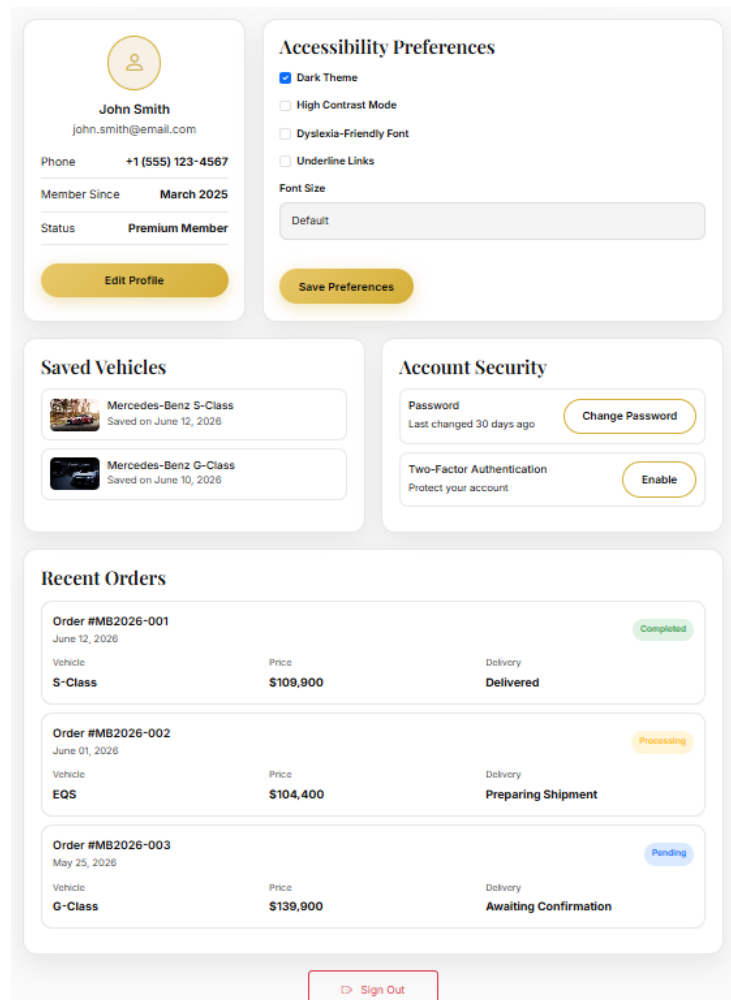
John Smith
john.smith@email.com

| Phone | +1 (555) 123-4567 |
|---|---|
| Member Since | March 2025 |
| Status | Premium Member |

Edit Profile

Accessibility Preferences

Dark Theme
High Contrast Mode
Dyslexia-Friendly Font
Underline Links

Font Size
Default

Save Preferences

Saved Vehicles

Mercedes-Benz S-Class
Saved on June 12, 2026

Mercedes-Benz G-Class
Saved on June 10, 2026

Account Security

Password
Last changed 30 days ago
Change Password

Two-Factor Authentication
Protect your account
Enable

Recent Orders

Order #MB2026-001
June 12, 2026
Completed
Vehicle
S-Class
Price
$109,900
Delivery
Delivered

Order #MB2026-002
June 01, 2026
Processing
Vehicle
EQS
Price
$104,400
Delivery
Preparing Shipment

Order #MB2026-003
May 25, 2026
Pending
Vehicle
G-Class
Price
$139,900
Delivery
Awaiting Confirmation

Sign Out